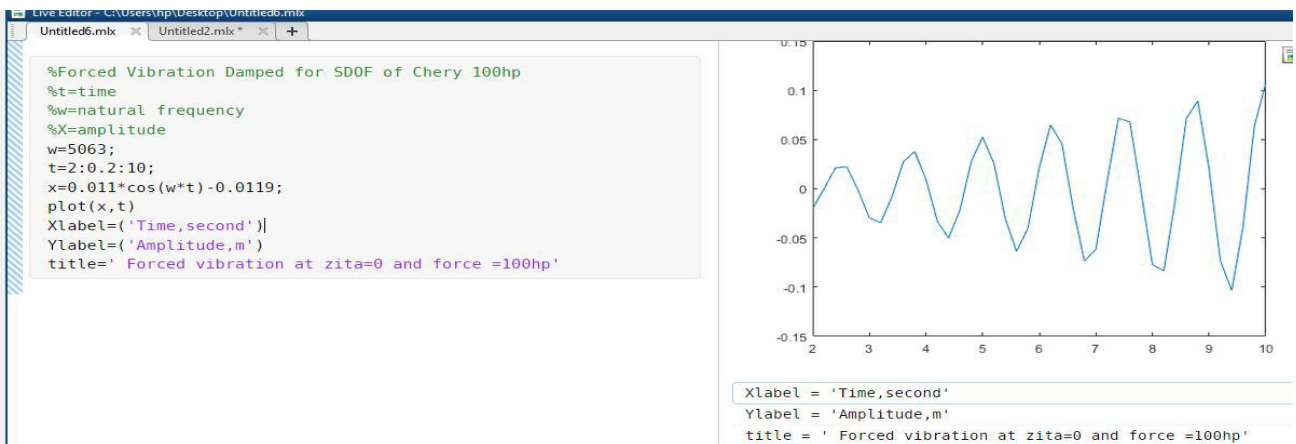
Live Editor - C:\Users\hp\Desktop\Untitled6.mlx
Untitled6.mlx × Untitled2.mlx * × +

%Forced Vibration Damped for SDOF of Chery 100hp
%t=time
%w=natural frequency
%X=amplitude
w=5063;
t=2:0.2:10;
x=0.011*cos(w*t)-0.0119;
plot(x,t)
Xlabel=('Time,second')
Ylabel=('Amplitude,m')
title=' Forced vibration at zita=0 and force =100hp'

0.15
0.1
0.05
0
-0.05
-0.1
-0.15
2 3 4 5 6 7 8 9 10

Xlabel = 'Time,second'
Ylabel = 'Amplitude,m'
title = ' Forced vibration at zita=0 and force =100hp'